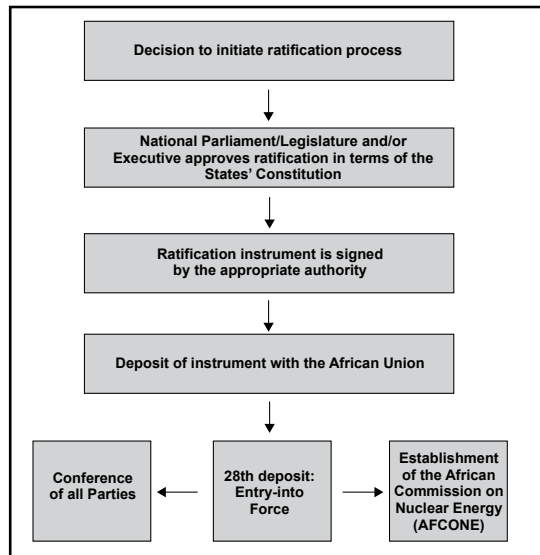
Decision to initiate ratification process

National Parliament/Legislature and/or Executive approves ratification in terms of the States' Constitution

Ratification instrument is signed by the appropriate authority

Deposit of instrument with the African Union

Conference of all Parties

28th deposit: Entry-into Force

Establishment of the African Commission on Nuclear Energy (AFCONE)